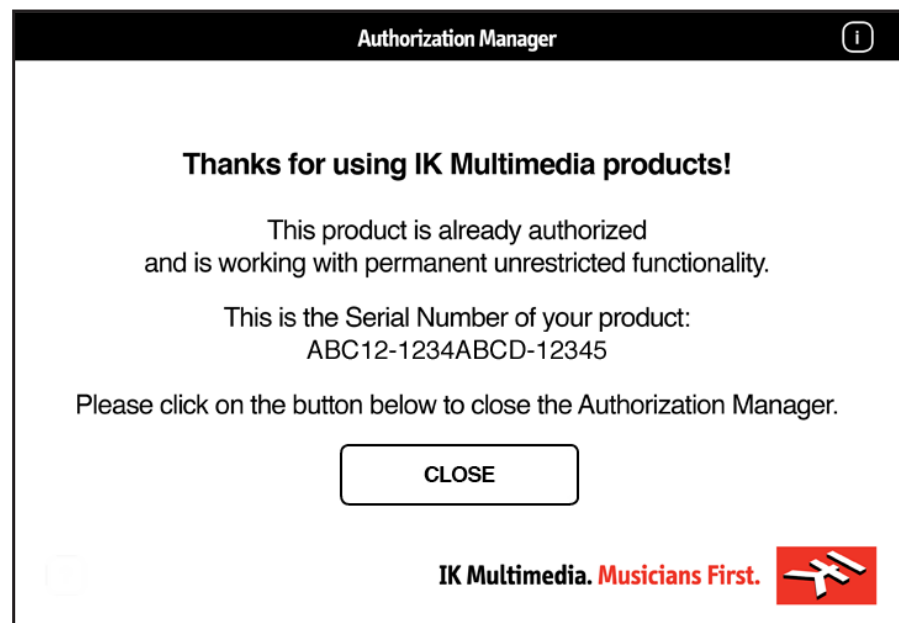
Authorization Manager

i

Thanks for using IK Multimedia products!

This product is already authorized and is working with permanent unrestricted functionality.

This is the Serial Number of your product:
ABC12-1234ABCD-12345

Please click on the button below to close the Authorization Manager.

CLOSE

IK Multimedia. Musicians First.